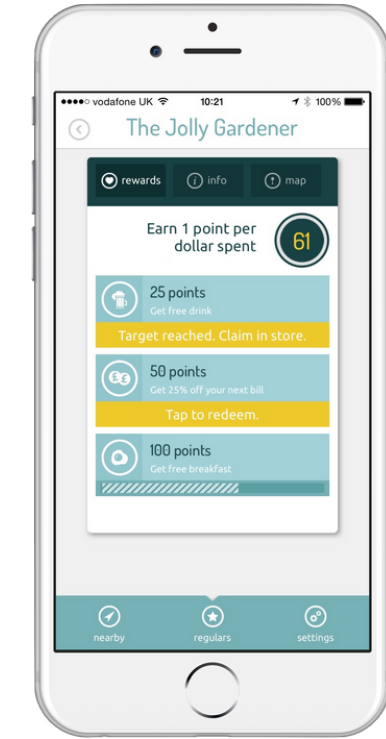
●●●●○ vodafone UK 10:21 100%

The Jolly Gardener

rewards info map

Earn 1 point per dollar spent

61

25 points
Get free drink
Target reached. Claim in store.

50 points
Get 25% off your next bill
Tap to redeem.

100 points
Get free breakfast

nearby regulars settings